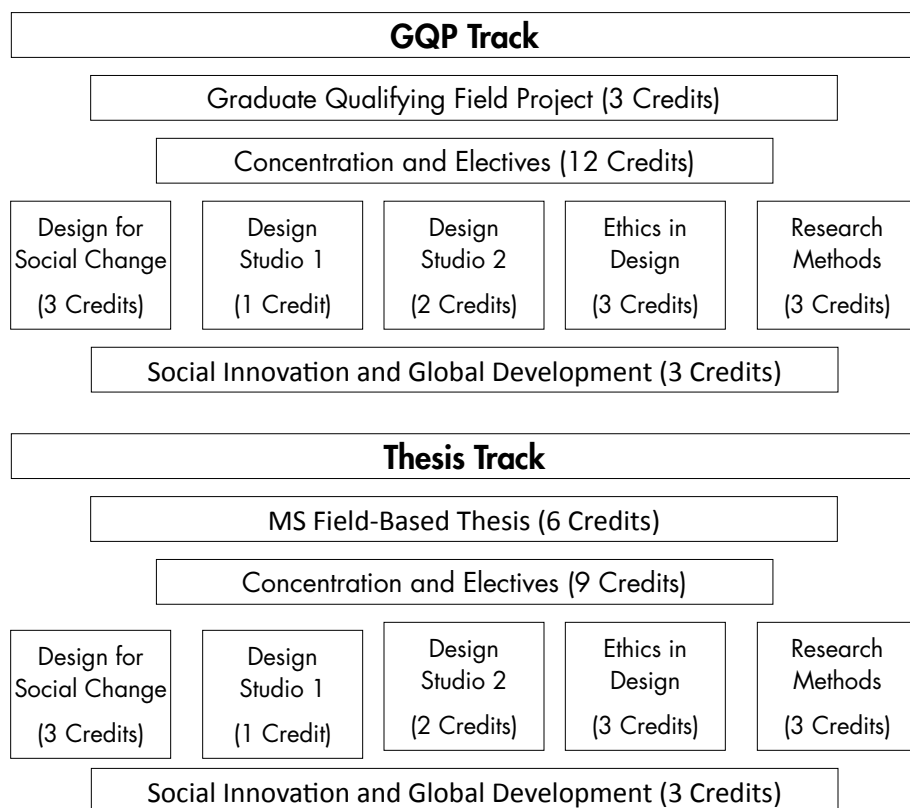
GQP Track

Graduate Qualifying Field Project (3 Credits)

Concentration and Electives (12 Credits)

Design for Social Change (3 Credits)

Design Studio 1 (1 Credit)

Design Studio 2 (2 Credits)

Ethics in Design (3 Credits)

Research Methods (3 Credits)

Social Innovation and Global Development (3 Credits)

Thesis Track

MS Field-Based Thesis (6 Credits)

Concentration and Electives (9 Credits)

Design for Social Change (3 Credits)

Design Studio 1 (1 Credit)

Design Studio 2 (2 Credits)

Ethics in Design (3 Credits)

Research Methods (3 Credits)

Social Innovation and Global Development (3 Credits)